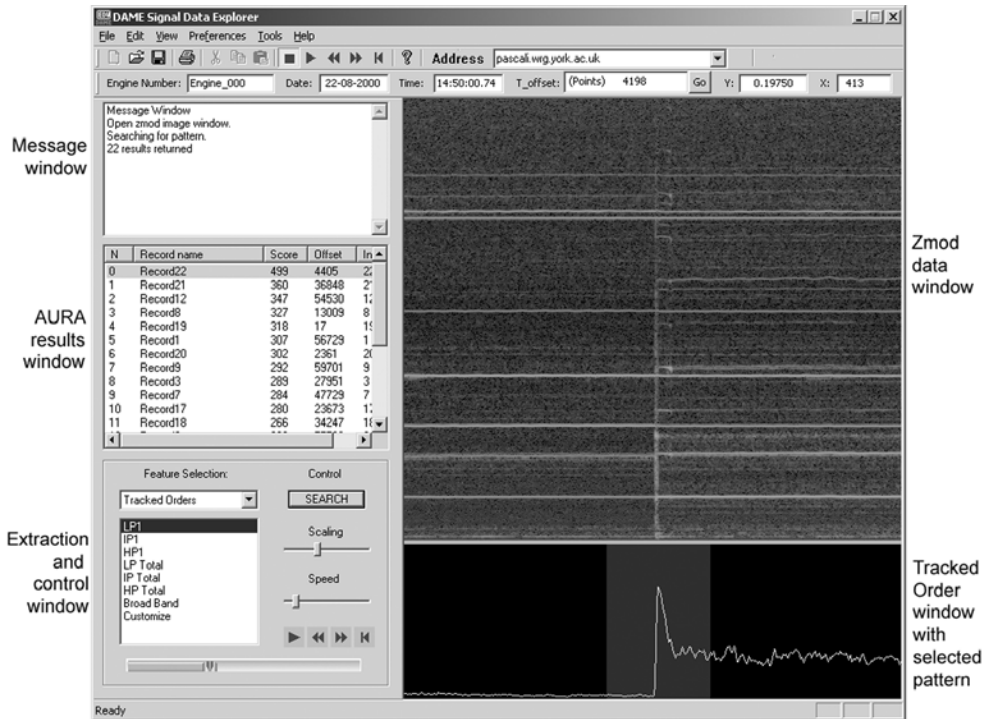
DAME Signal Data Explorer

File Edit View Preferences Tools Help

Address pascali.wrg.york.ac.uk

Engine Number: Engine_000 Date: 22-08-2000 Time: 14:50:00.74 T_offset: (Points) 4198 Go Y: 0.19750 X: 413

Message window

Message Window
Open zmod image window.
Searching for pattern.
22 results returned

AURA results window

| N | Record name | Score | Offset | In |
|---|---|---|---|---|
| 0 | Record22 | 499 | 4405 | 2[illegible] |
| 1 | Record21 | 360 | 36848 | 2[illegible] |
| 2 | Record12 | 347 | 54530 | 1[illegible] |
| 3 | Record8 | 327 | 13009 | 8 |
| 4 | Record19 | 318 | 17 | 1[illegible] |
| 5 | Record1 | 307 | 56729 | 1 |
| 6 | Record20 | 302 | 2361 | 2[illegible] |
| 7 | Record9 | 292 | 59701 | 9 |
| 8 | Record3 | 289 | 27951 | 3 |
| 9 | Record7 | 284 | 47729 | 7 |
| 10 | Record17 | 280 | 23673 | 1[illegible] |
| 11 | Record18 | 266 | 34247 | 1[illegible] |

Extraction and control window

Feature Selection:
Tracked Orders
LP1
IP1
HP1
LP Total
IP Total
HP Total
Broad Band
Customize

Control
SEARCH
Scaling
Speed

Zmod data window

Tracked Order window with selected pattern

Ready